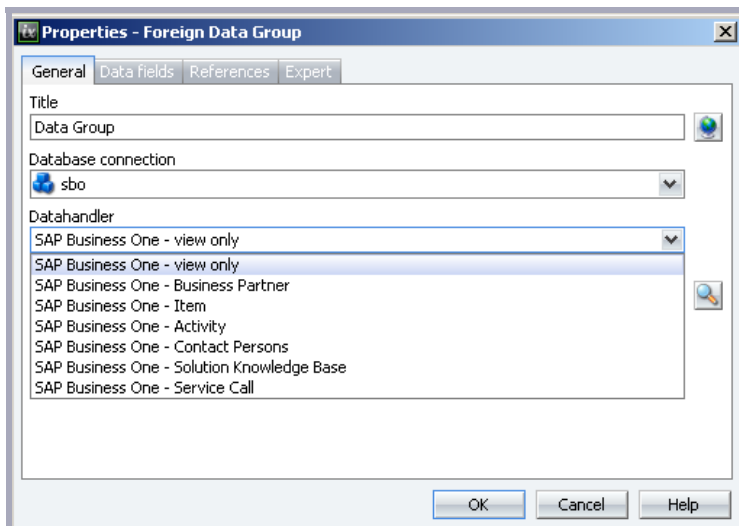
Properties - Foreign Data Group

General | Data fields | References | Expert

Title
Data Group

Database connection
sbo

Datahandler
SAP Business One - view only

SAP Business One - view only
SAP Business One - Business Partner
SAP Business One - Item
SAP Business One - Activity
SAP Business One - Contact Persons
SAP Business One - Solution Knowledge Base
SAP Business One - Service Call

OK | Cancel | Help